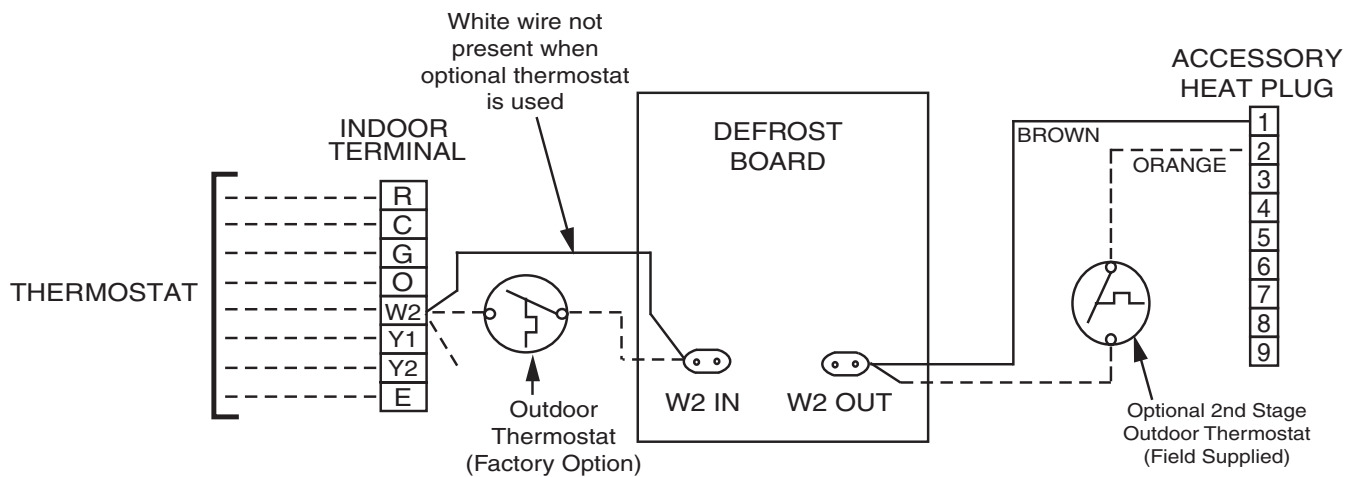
White wire not present when optional thermostat is used

ACCESSORY HEAT PLUG

INDOOR TERMINAL

DEFROST BOARD

BROWN

ORANGE

1
2
3
4
5
6
7
8
9

R
C
G
O
W2
Y1
Y2
E

THERMOSTAT

W2 IN

W2 OUT

Outdoor Thermostat (Factory Option)

Optional 2nd Stage Outdoor Thermostat (Field Supplied)